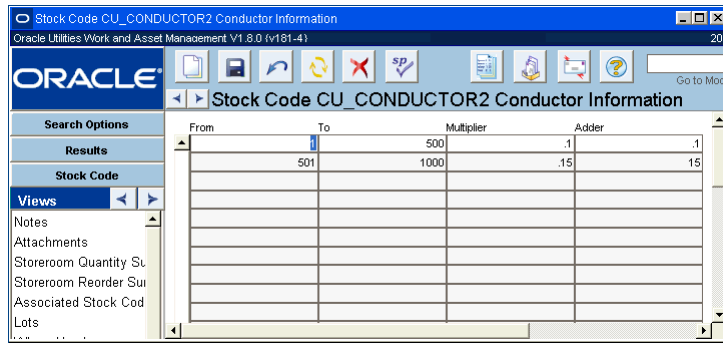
Stock Code CU_CONDUCTOR2 Conductor Information

Oracle Utilities Work and Asset Management V1.8.0 (v181-4)

20

ORACLE

Go to Mod

Stock Code CU_CONDUCTOR2 Conductor Information

Search Options

Results

Stock Code

Views

Notes
Attachments
Storeroom Quantity Su
Storeroom Reorder Su
Associated Stock Cod
Lots

| From | To | Multiplier | Adder |
|---|---|---|---|
| 1 | 500 | .1 | .1 |
| 501 | 1000 | .15 | 15 |
| | | | |
| | | | |
| | | | |
| | | | |
| | | | |
| | | | |
| | | | |